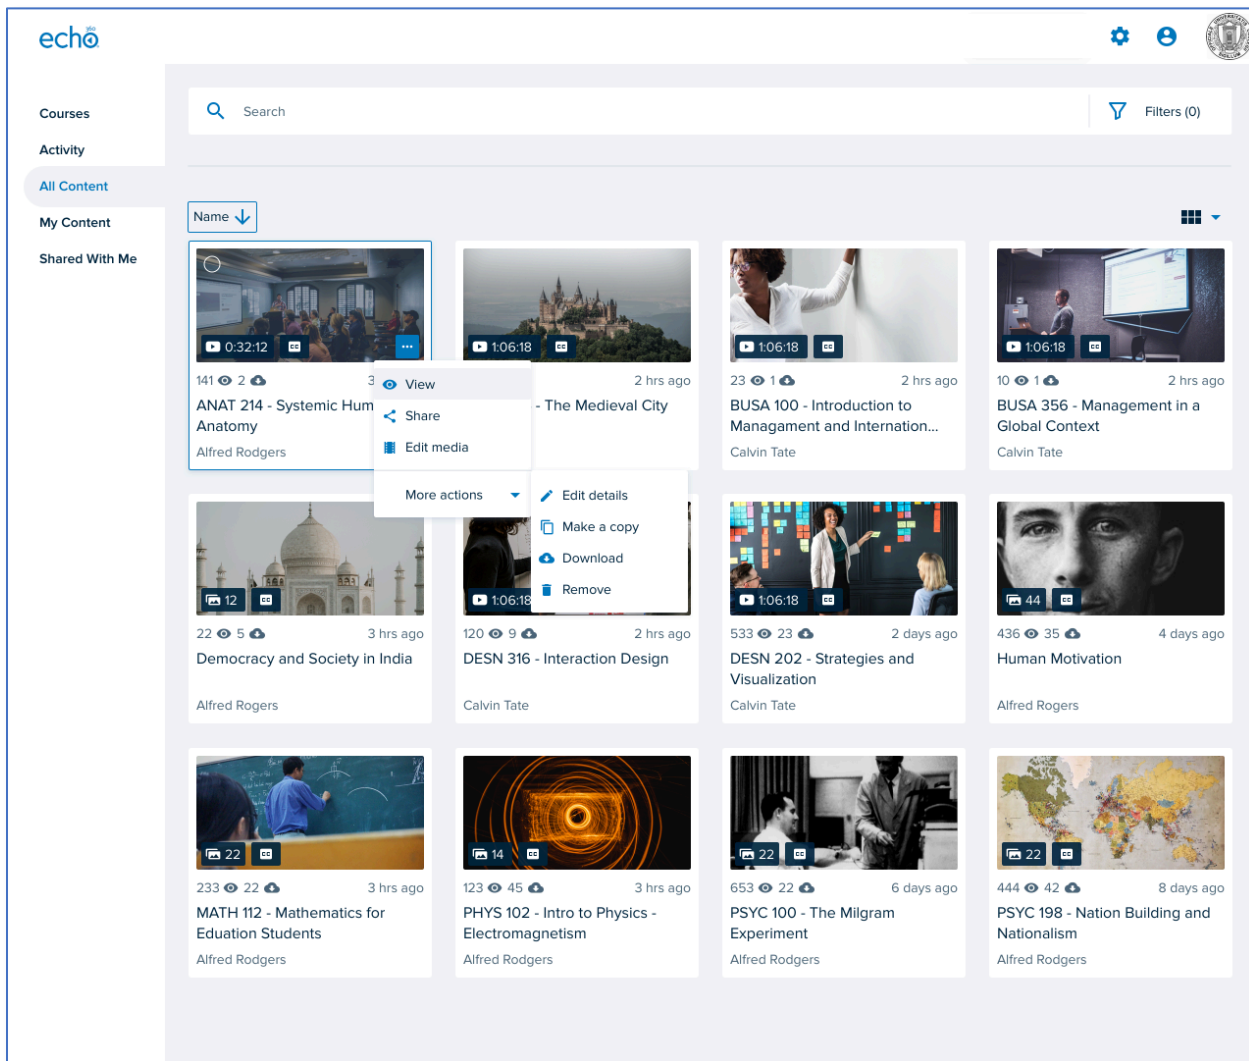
echo 360

Courses
Activity
All Content
My Content
Shared With Me

Search

Filters (0)

Name

0:32:12 CC
141 2 3
ANAT 214 - Systemic Hum
Anatomy
Alfred Rodgers

View
Share
Edit media
More actions

Edit details
Make a copy
Download
Remove

1:06:18 CC
2 hrs ago
- The Medieval City

1:06:18 CC
23 1 2 hrs ago
BUSA 100 - Introduction to Managament and Internation...
Calvin Tate

1:06:18 CC
10 1 2 hrs ago
BUSA 356 - Management in a Global Context
Calvin Tate

12 CC
22 5 3 hrs ago
Democracy and Society in India
Alfred Rogers

1:06:18
120 9 2 hrs ago
DESN 316 - Interaction Design
Calvin Tate

1:06:18 CC
533 23 2 days ago
DESN 202 - Strategies and Visualization
Calvin Tate

44 CC
436 35 4 days ago
Human Motivation
Alfred Rogers

22 CC
233 22 3 hrs ago
MATH 112 - Mathematics for Eduation Students
Alfred Rodgers

14 CC
123 45 3 hrs ago
PHYS 102 - Intro to Physics - Electromagnetism
Alfred Rodgers

22 CC
653 22 6 days ago
PSYC 100 - The Milgram Experiment
Alfred Rodgers

22 CC
444 42 8 days ago
PSYC 198 - Nation Building and Nationalism
Alfred Rodgers